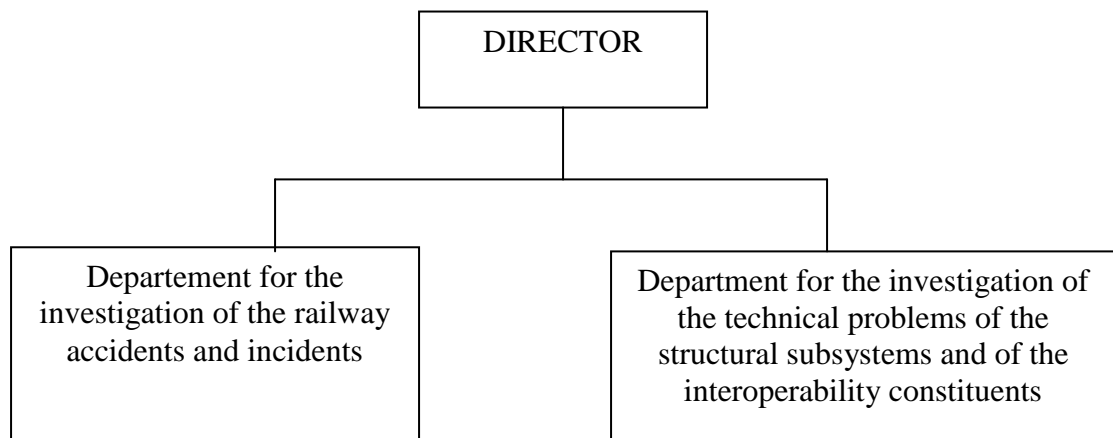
DIRECTOR

Departement for the investigation of the railway accidents and incidents

Department for the investigation of the technical problems of the structural subsystems and of the interoperability constituents